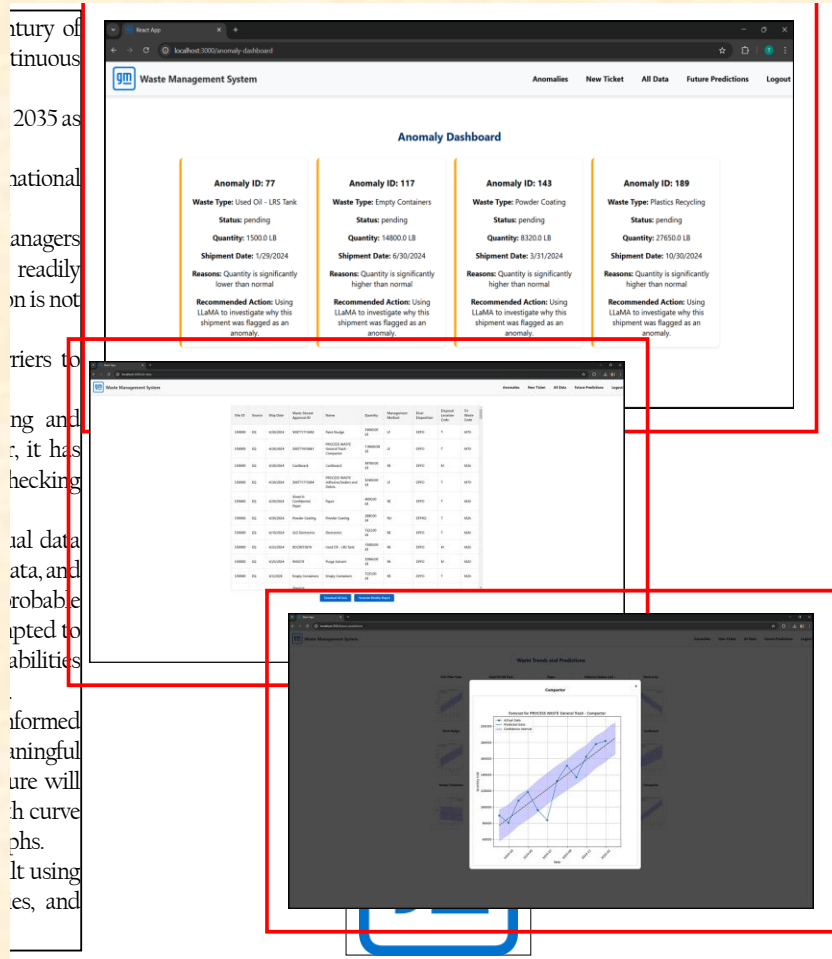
ntury of
tinuous

2035 as

national

anagers
readily
on is not

riers to

ng and
, it has
hecking

ual data
ata, and
probable
apted to
abilities

nformed
aningful
ure will
h curve
phs.
lt using
es, and

React App
localhost:3000/anomaly-dashboard

gm Waste Management System
Anomalies New Ticket All Data Future Predictions Logout

Anomaly Dashboard

Anomaly ID: 77
Waste Type: Used Oil - LRS Tank
Status: pending
Quantity: 1500.0 LB
Shipment Date: 1/29/2024
Reasons: Quantity is significantly lower than normal
Recommended Action: Using LLaMA to investigate why this shipment was flagged as an anomaly.

Anomaly ID: 117
Waste Type: Empty Containers
Status: pending
Quantity: 14800.0 LB
Shipment Date: 6/30/2024
Reasons: Quantity is significantly higher than normal
Recommended Action: Using LLaMA to investigate why this shipment was flagged as an anomaly.

Anomaly ID: 143
Waste Type: Powder Coating
Status: pending
Quantity: 8320.0 LB
Shipment Date: 3/31/2024
Reasons: Quantity is significantly higher than normal
Recommended Action: Using LLaMA to investigate why this shipment was flagged as an anomaly.

Anomaly ID: 189
Waste Type: Plastics Recycling
Status: pending
Quantity: 27650.0 LB
Shipment Date: 10/30/2024
Reasons: Quantity is significantly higher than normal
Recommended Action: Using LLaMA to investigate why this shipment was flagged as an anomaly.

Waste Management System
Anomalies New Ticket All Data Future Predictions Logout

| Site ID | Source | Ship Date | Waste Stream Approval ID | Name | Quantity | Management Method | Final Disposition | Disposal Location Code | Fn Waste Code |
|---|---|---|---|---|---|---|---|---|---|
| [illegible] | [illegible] | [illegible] | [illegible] | Paint Sludge | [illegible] | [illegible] | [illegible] | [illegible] | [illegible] |
| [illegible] | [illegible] | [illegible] | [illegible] | PROCESS WASTE General Trash - Compactor | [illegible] | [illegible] | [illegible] | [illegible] | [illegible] |
| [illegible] | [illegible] | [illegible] | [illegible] | Cardboard | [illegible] | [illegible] | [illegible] | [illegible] | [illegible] |
| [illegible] | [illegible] | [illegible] | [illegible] | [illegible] | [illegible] | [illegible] | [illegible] | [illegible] | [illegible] |
| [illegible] | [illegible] | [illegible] | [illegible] | Mixed & Confidential Paper | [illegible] | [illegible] | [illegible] | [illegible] | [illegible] |
| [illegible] | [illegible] | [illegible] | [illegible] | Powder Coating | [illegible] | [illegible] | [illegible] | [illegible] | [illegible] |
| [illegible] | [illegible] | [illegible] | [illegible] | Electronics | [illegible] | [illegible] | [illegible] | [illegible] | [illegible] |
| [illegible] | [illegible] | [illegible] | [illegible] | Used Oil - LRS Tank | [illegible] | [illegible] | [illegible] | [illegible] | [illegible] |
| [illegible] | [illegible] | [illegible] | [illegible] | Purge Solvent | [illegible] | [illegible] | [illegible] | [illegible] | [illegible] |
| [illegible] | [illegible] | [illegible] | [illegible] | Empty Containers | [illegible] | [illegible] | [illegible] | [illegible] | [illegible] |

Download All Data Generate Monthly Report

Waste Management System
Anomalies New Ticket All Data Future Predictions Logout

Waste Trends and Predictions

Compactor
Forecast for PROCESS WASTE General Trash - Compactor
Actual Data
Predicted Data
Confidence Interval
Quantity (LB)
Date